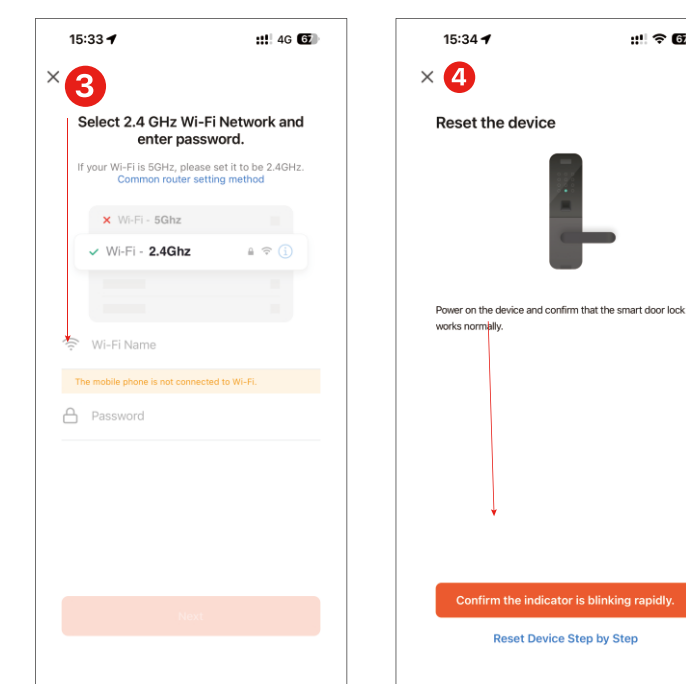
15:33 4G 67

3

Select 2.4 GHz Wi-Fi Network and enter password.

If your Wi-Fi is 5GHz, please set it to be 2.4GHz.
Common router setting method

Wi-Fi - 5Ghz

Wi-Fi - 2.4Ghz

Wi-Fi Name

The mobile phone is not connected to Wi-Fi.

Password

Next

15:34 67

4

Reset the device

Power on the device and confirm that the smart door lock works normally.

Confirm the indicator is blinking rapidly.

Reset Device Step by Step